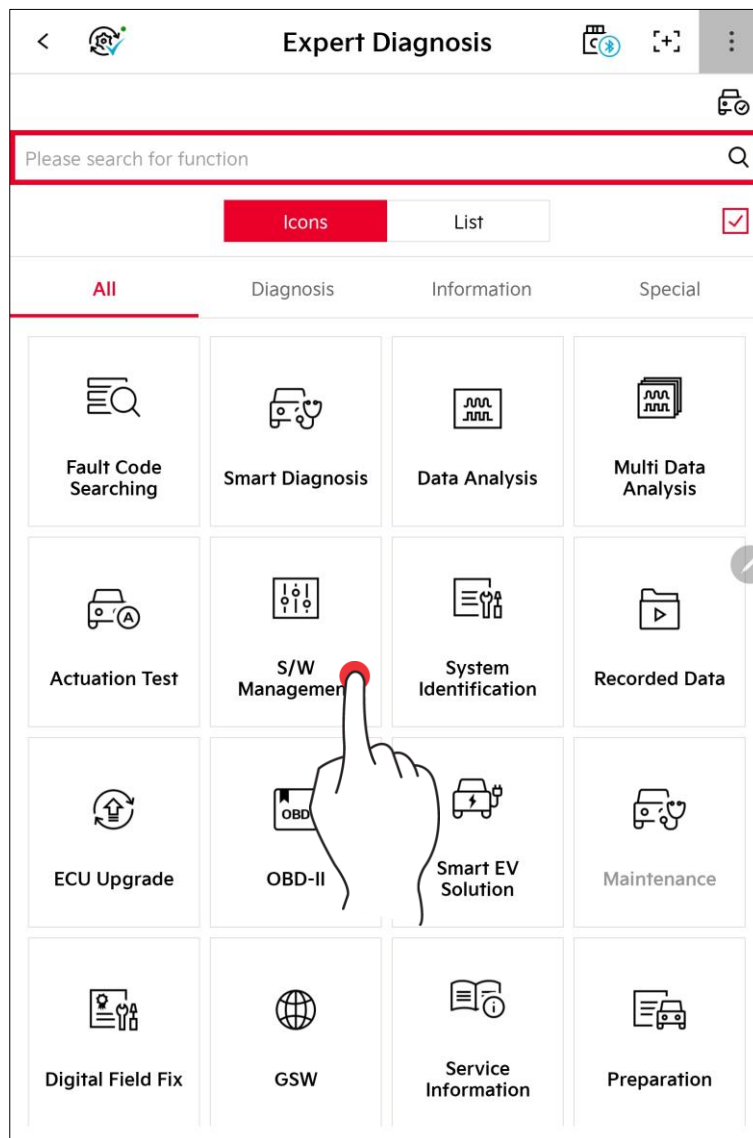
Expert Diagnosis

Please search for function

Icons List

All Diagnosis Information Special

Fault Code Searching

Smart Diagnosis

Data Analysis

Multi Data Analysis

Actuation Test

S/W Managemen

System Identification

Recorded Data

ECU Upgrade

OBD

OBD-II

Smart EV Solution

Maintenance

Digital Field Fix

GSW

Service Information

Preparation